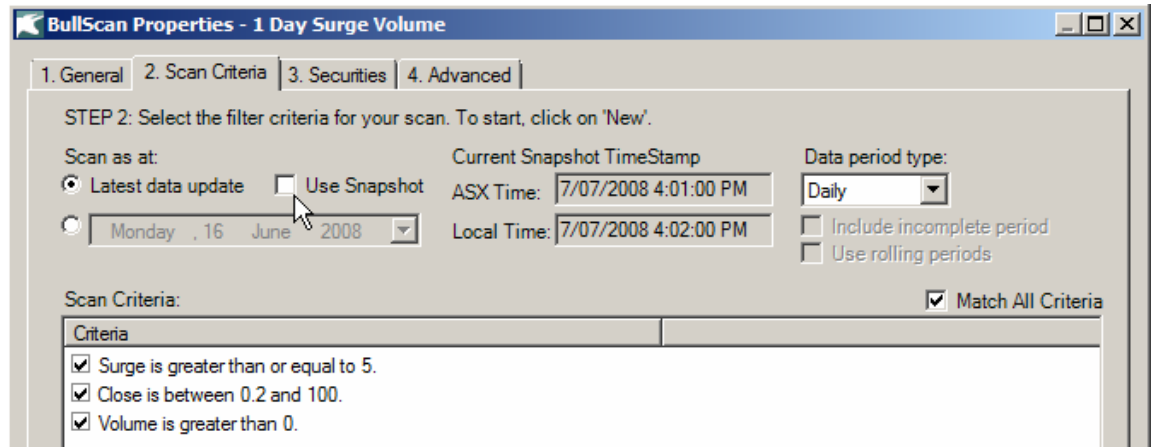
BullScan Properties - 1 Day Surge Volume

1. General | 2. Scan Criteria | 3. Securities | 4. Advanced

STEP 2: Select the filter criteria for your scan. To start, click on 'New'.

Scan as at:
Latest data update
Use Snapshot
Monday , 16 June 2008

Current Snapshot TimeStamp
ASX Time: 7/07/2008 4:01:00 PM
Local Time: 7/07/2008 4:02:00 PM

Data period type:
Daily
Include incomplete period
Use rolling periods

Scan Criteria:
Match All Criteria

| Criteria | |
|---|---|
| Surge is greater than or equal to 5. | |
| Close is between 0.2 and 100. | |
| Volume is greater than 0. | |